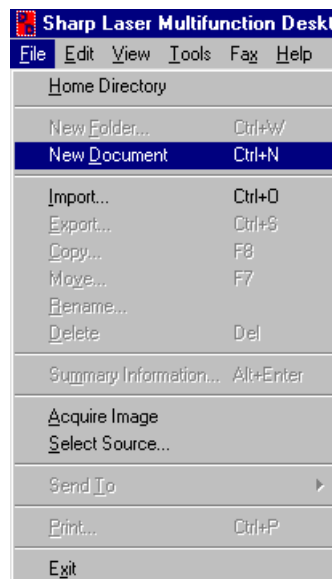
Sharp Laser Multifunction Deskt

File Edit View Tools Fax Help

Home Directory

New Folder... Ctrl+W

New Document Ctrl+N

Import... Ctrl+O

Export... Ctrl+S

Copy... F8

Move... F7

Rename...

Delete Del

Summary Information... Alt+Enter

Acquire Image

Select Source...

Send To

Print... Ctrl+P

Exit